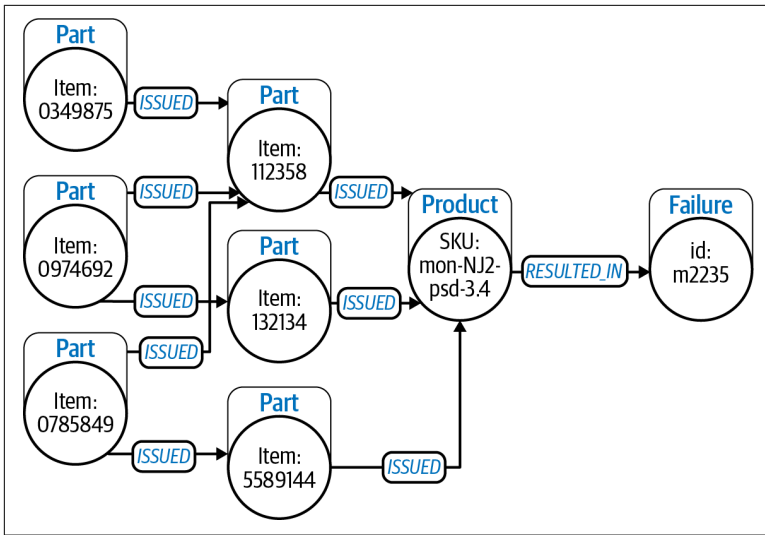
Part
Item: 0349875
ISSUED
Part
Item: 112358
Part
Item: 0974692
ISSUED
ISSUED
Product
SKU: mon-NJ2-psd-3.4
RESULTED_IN
Failure
id: m2235
ISSUED
Part
Item: 132134
ISSUED
Part
Item: 0785849
ISSUED
ISSUED
Part
Item: 5589144
ISSUED